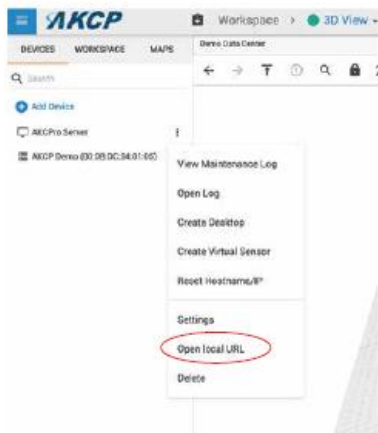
AKCP

Workspace > 3D View

DEVICES WORKSPACE MAPS

Demo Data Center

Search

Add Device

AKCPro Server

AKCP Demo (00:0B:DC:34:01:05)

View Maintenance Log

Open Log

Create Desktop

Create Virtual Sensor

Reset Hostname/IP

Settings

Open local URL

Delete